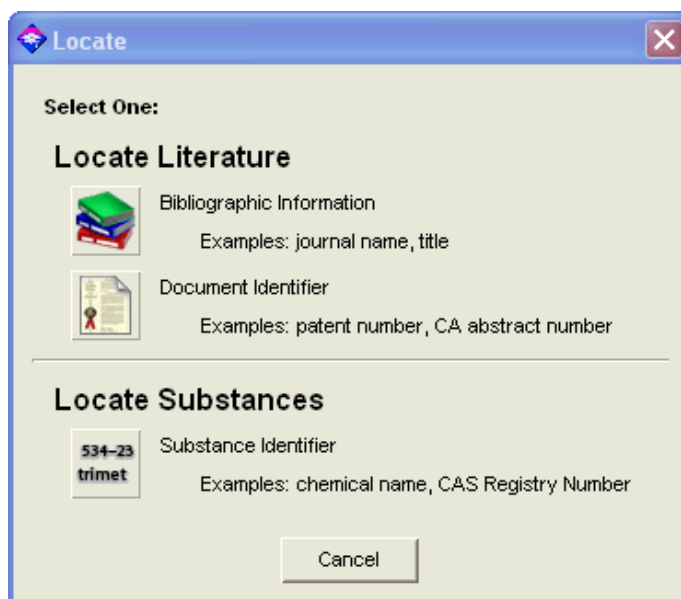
Locate

Select One:

Locate Literature

Bibliographic Information

Examples: journal name, title

Document Identifier

Examples: patent number, CA abstract number

Locate Substances

534-23
trimet

Substance Identifier

Examples: chemical name, CAS Registry Number

Cancel